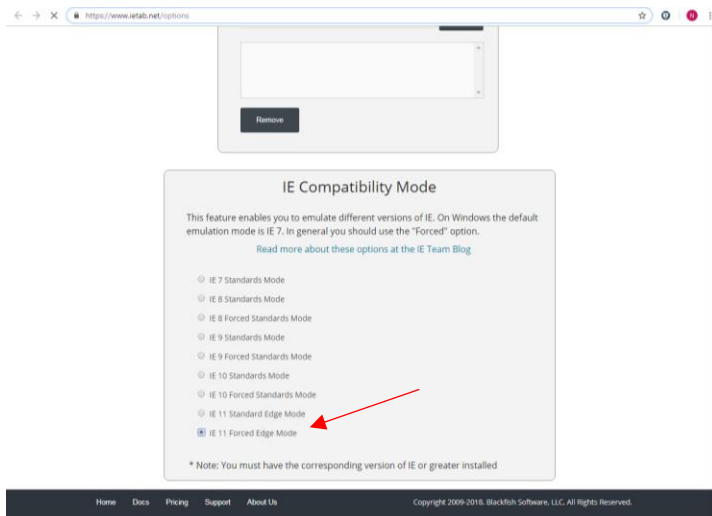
https://www.ietab.net/options

Remove

IE Compatibility Mode

This feature enables you to emulate different versions of IE. On Windows the default emulation mode is IE 7. In general you should use the "Forced" option.

Read more about these options at the IE Team Blog

IE 7 Standards Mode

IE 8 Standards Mode

IE 8 Forced Standards Mode

IE 9 Standards Mode

IE 9 Forced Standards Mode

IE 10 Standards Mode

IE 10 Forced Standards Mode

IE 11 Standard Edge Mode

IE 11 Forced Edge Mode

* Note: You must have the corresponding version of IE or greater installed

Home Docs Pricing Support About Us

Copyright 2009-2018, Blackfish Software, LLC, All Rights Reserved.